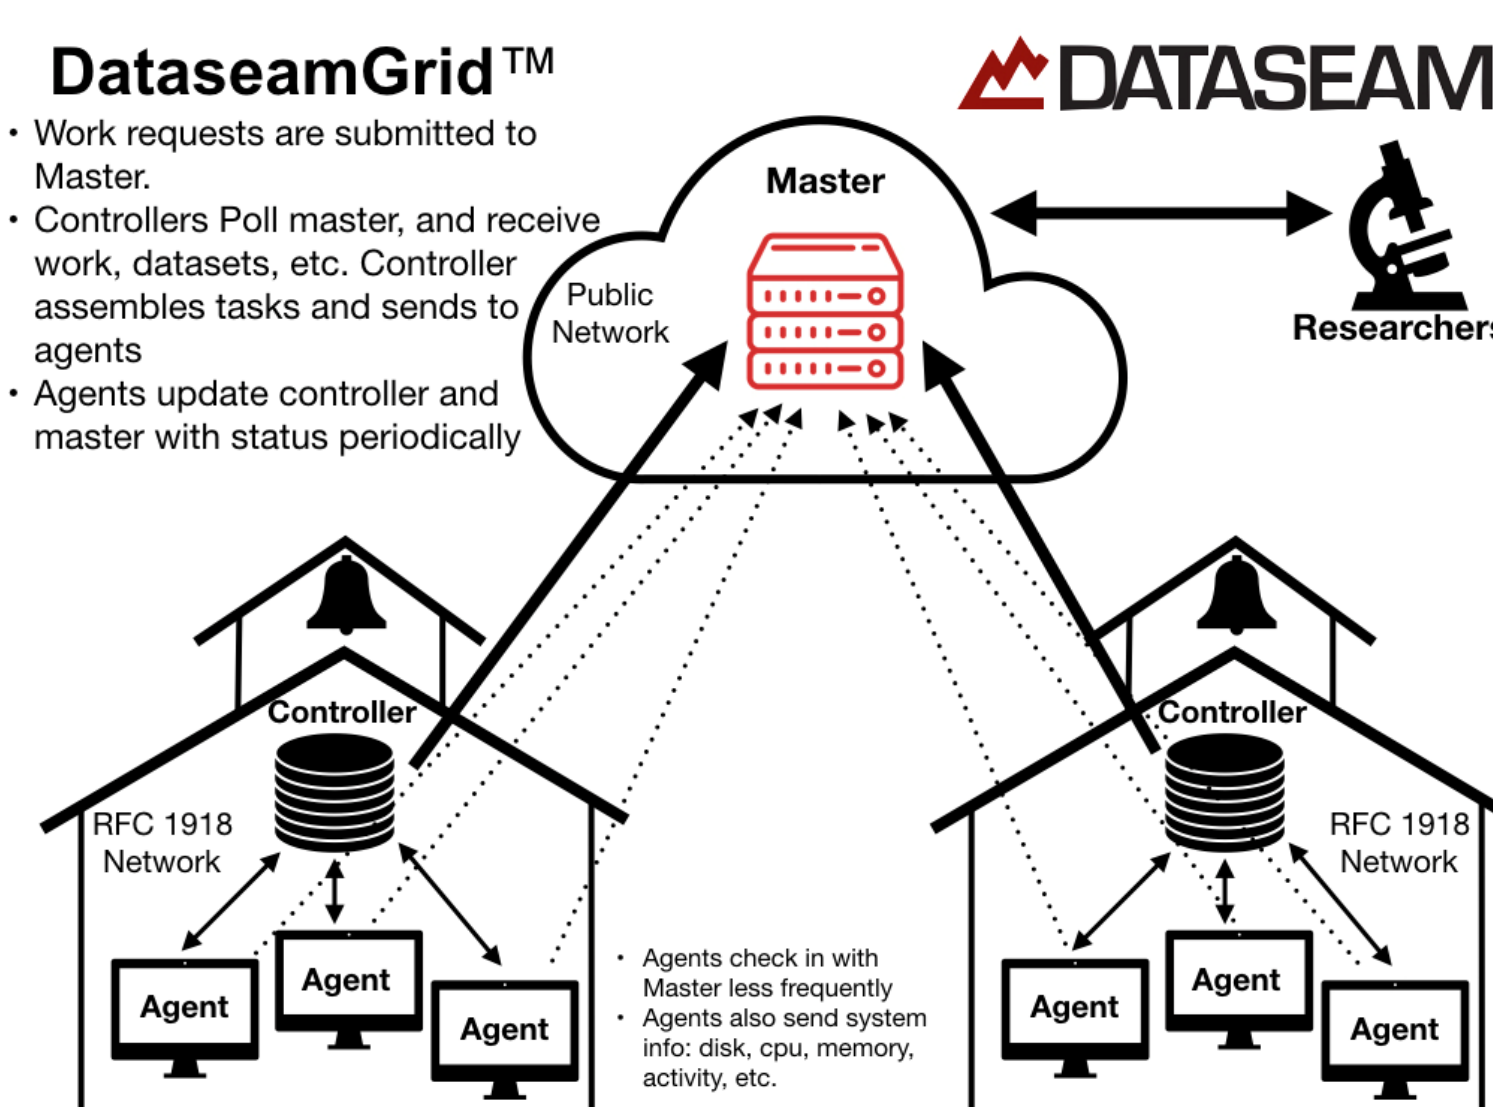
DataseamGrid™

DATASEAM

• Work requests are submitted to Master.
• Controllers Poll master, and receive work, datasets, etc. Controller assembles tasks and sends to agents
• Agents update controller and master with status periodically

Master

Public Network

Researchers

Controller

RFC 1918 Network

Agent

Agent

Agent

• Agents check in with Master less frequently
• Agents also send system info: disk, cpu, memory, activity, etc.

Controller

RFC 1918 Network

Agent

Agent

Agent